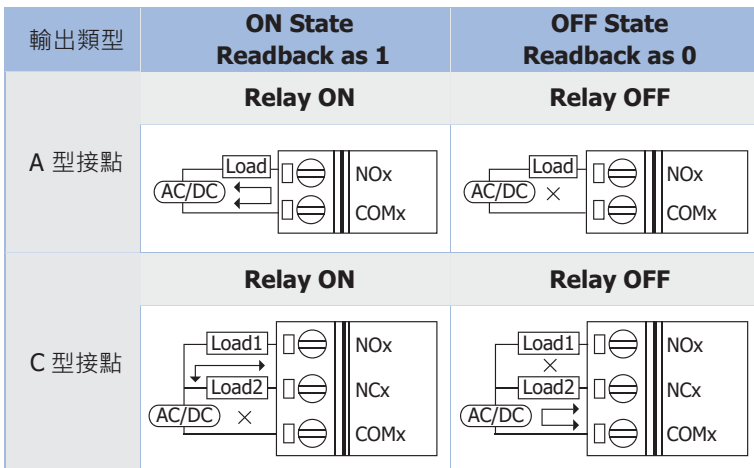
| 輸出類型 | ON State Readback as 1 | OFF State Readback as 0 |
|---|---|---|
| | Relay ON | Relay OFF |
| A 型接點 | Load AC/DC NOx COMx | Load AC/DC × NOx COMx |
| | Relay ON | Relay OFF |
| C 型接點 | Load1 Load2 AC/DC × NOx NCx COMx | Load1 × Load2 AC/DC NOx NCx COMx |